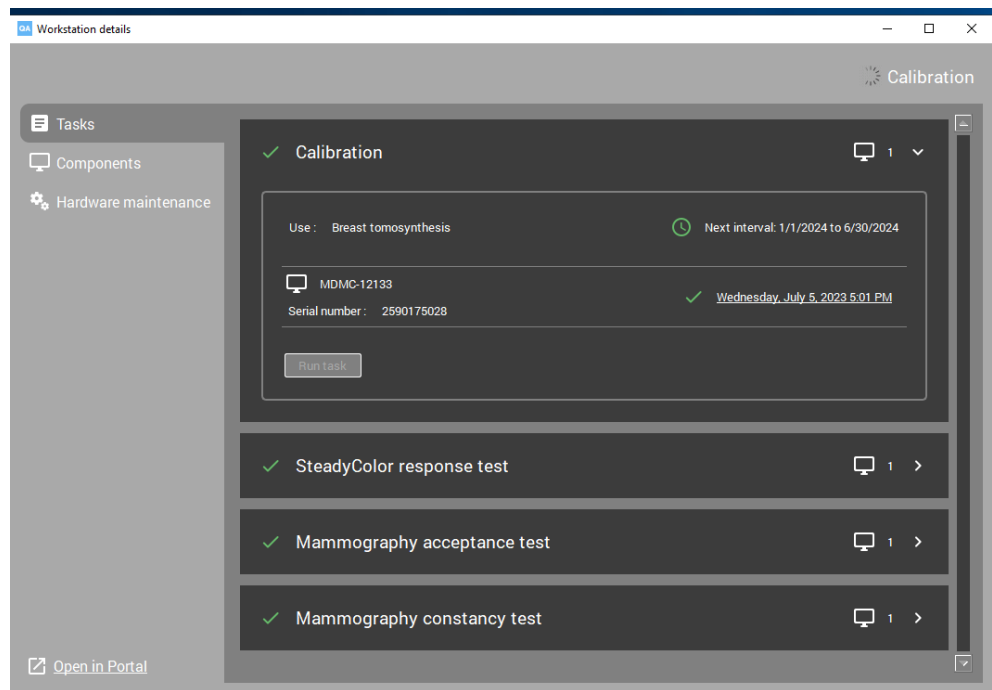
QA Workstation details

Calibration

Tasks

Components

Hardware maintenance

Calibration 1

Use : Breast tomosynthesis

Next interval: 1/1/2024 to 6/30/2024

MDMC-12133

Serial number : 2590175028

Wednesday, July 5, 2023 5:01 PM

Run task

SteadyColor response test 1

Mammography acceptance test 1

Mammography constancy test 1

Open in Portal